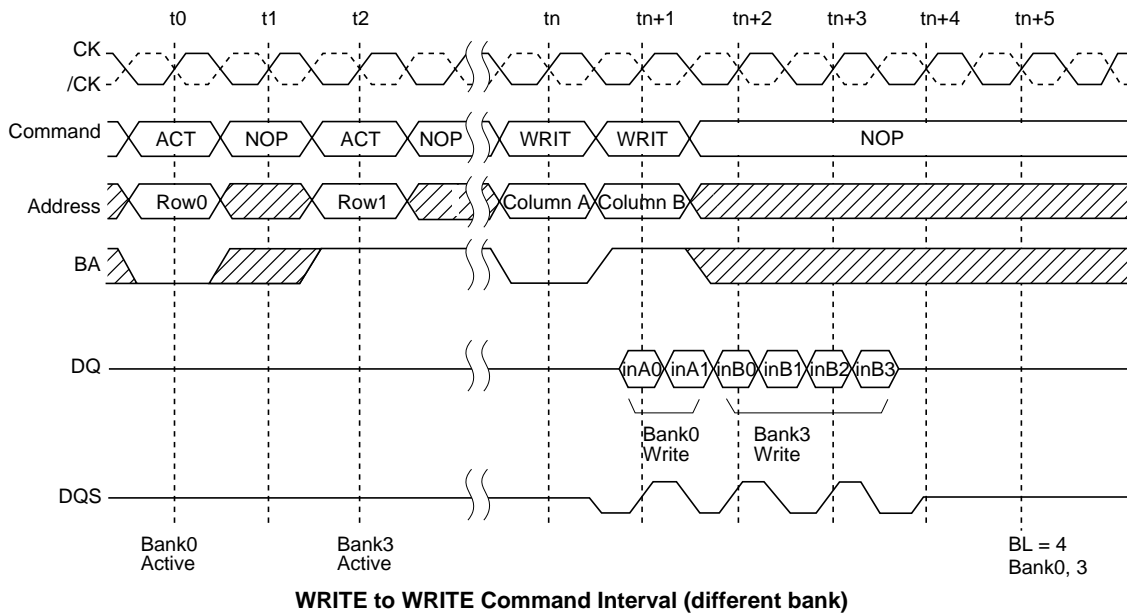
t0 t1 t2 tn tn+1 tn+2 tn+3 tn+4 tn+5

CK
/CK

Command ACT NOP ACT NOP WRIT WRIT NOP

Address Row0 Row1 Column A Column B

BA

DQ inA0 inA1 inB0 inB1 inB2 inB3

Bank0 Write

Bank3 Write

DQS

Bank0 Active

Bank3 Active

BL = 4
Bank0, 3

**WRITE to WRITE Command Interval (different bank)**